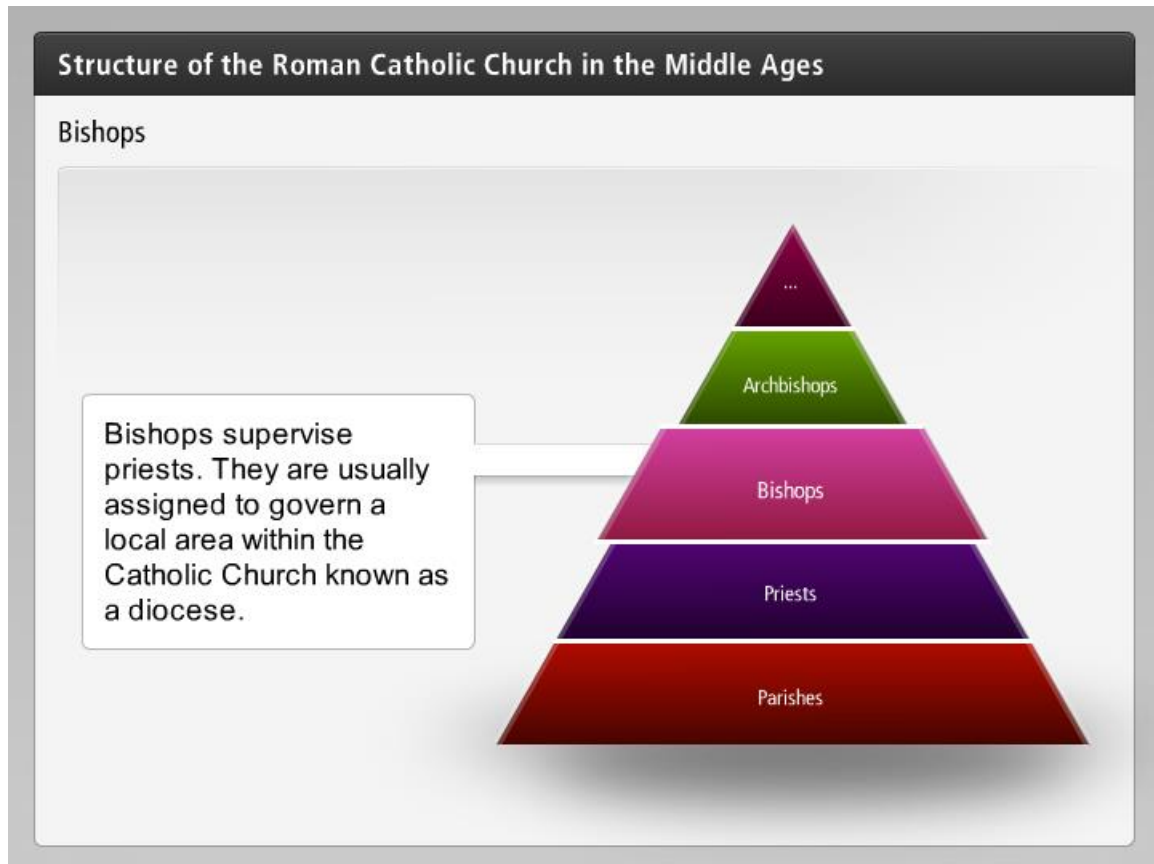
Structure of the Roman Catholic Church in the Middle Ages

Bishops

Bishops supervise priests. They are usually assigned to govern a local area within the Catholic Church known as a diocese.

...

Archbishops

Bishops

Priests

Parishes